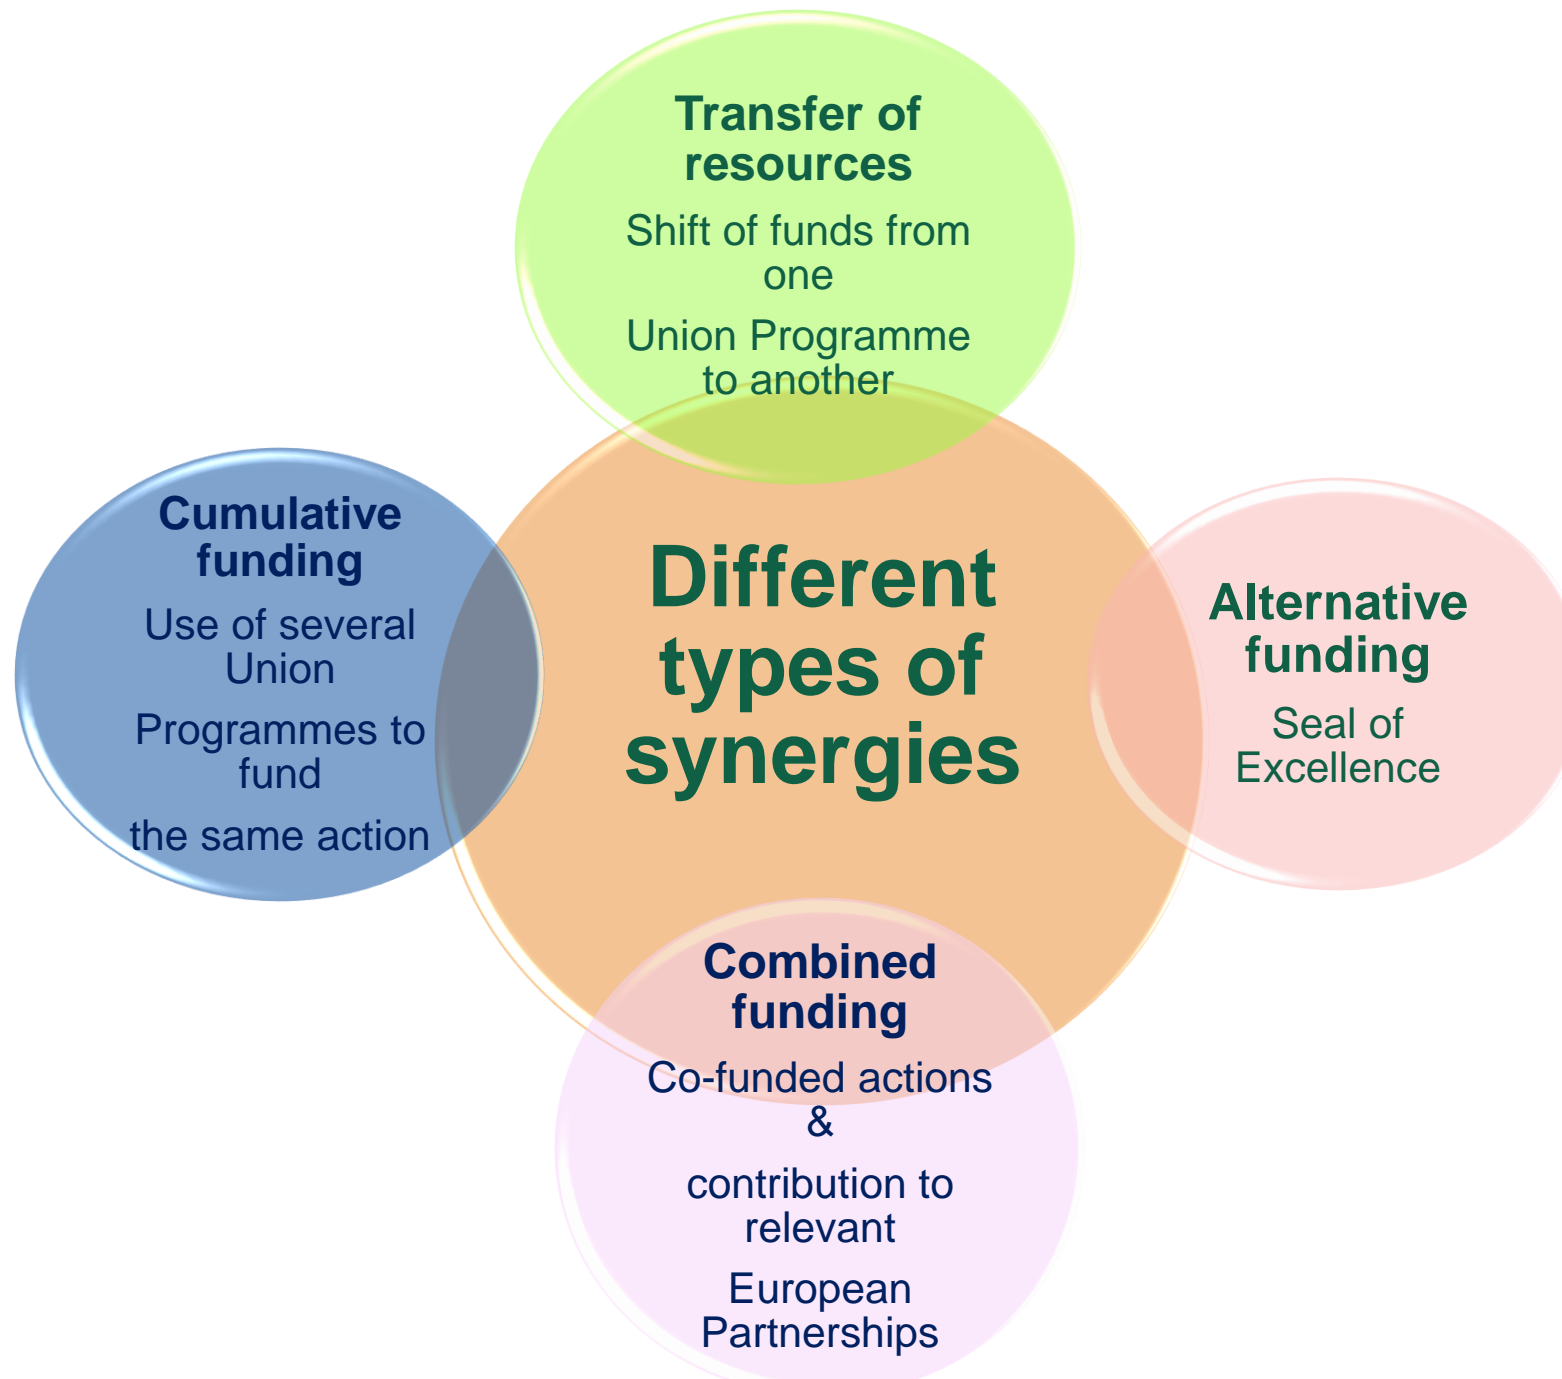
Transfer of resources

Shift of funds from one

Union Programme to another

Cumulative funding

Use of several Union

Programmes to fund

the same action

Different types of synergies

Alternative funding

Seal of Excellence

Combined funding

Co-funded actions &

contribution to relevant

European Partnerships